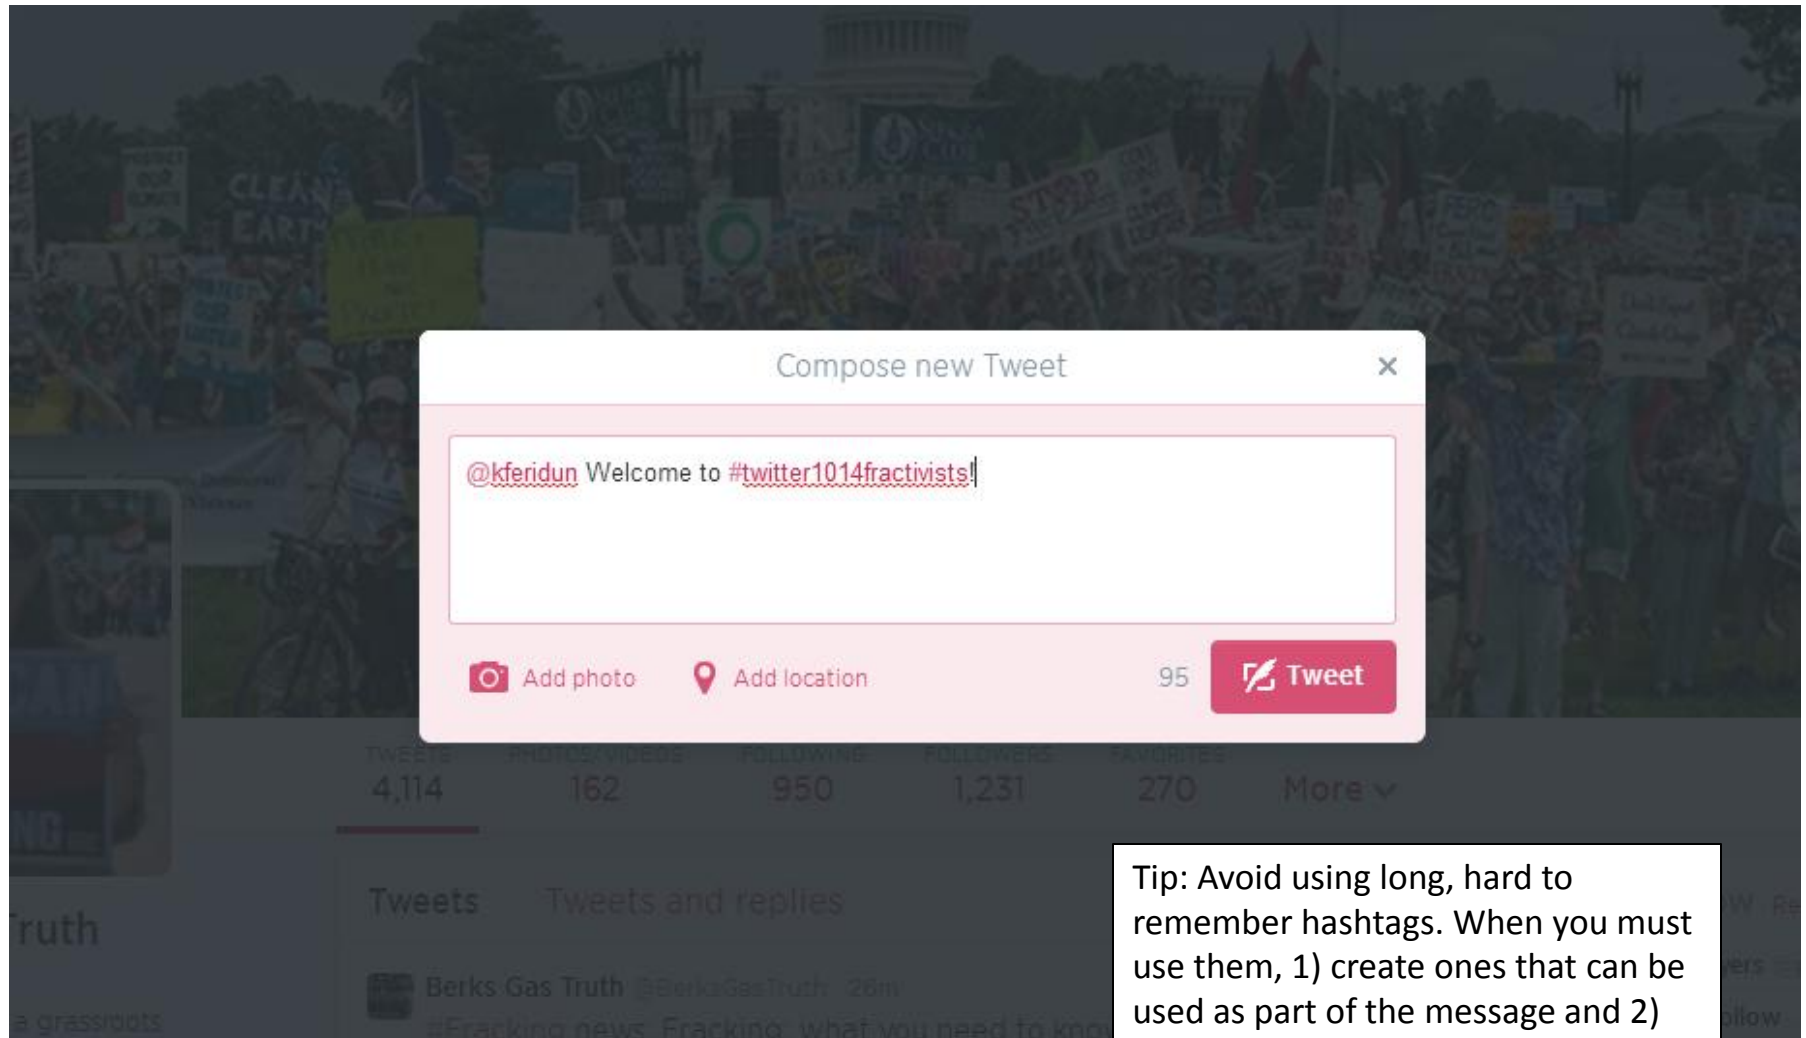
Compose new Tweet

×

@kferidun Welcome to #twitter1014fractivists!

Add photo Add location 95 Tweet

TWEETS 4,114 PHOTOS/VIDEOS 162 FOLLOWING 950 FOLLOWERS 1,231 FAVORITES 270 More

Tweets Tweets and replies

ruth

a grassroots

Berks Gas Truth @BerksGasTruth · 26m

#Fracking news. Fracking, what you need to kno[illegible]

Tip: Avoid using long, hard to remember hashtags. When you must use them, 1) create ones that can be used as part of the message and 2)